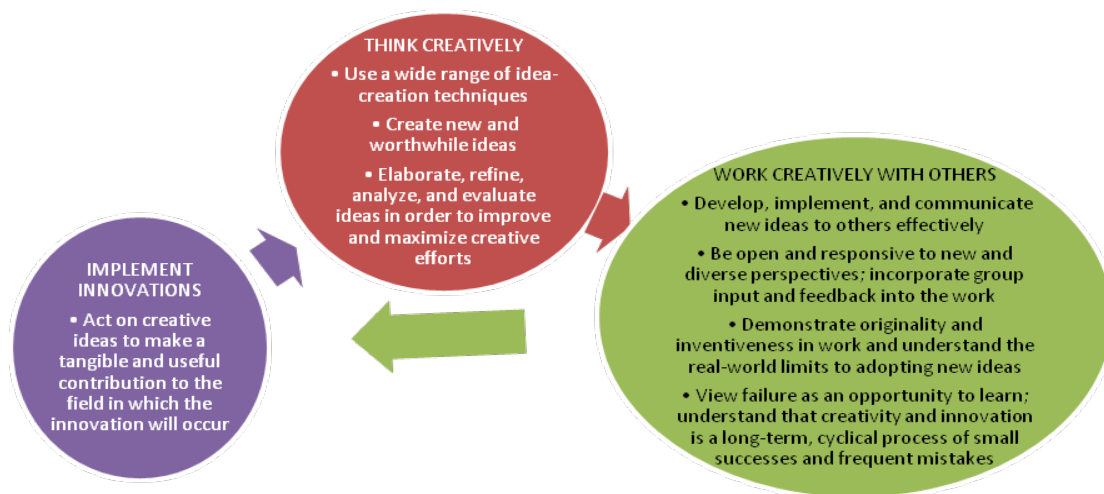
THINK CREATIVELY

• Use a wide range of idea-creation techniques

• Create new and worthwhile ideas

• Elaborate, refine, analyze, and evaluate ideas in order to improve and maximize creative efforts

WORK CREATIVELY WITH OTHERS

• Develop, implement, and communicate new ideas to others effectively

• Be open and responsive to new and diverse perspectives; incorporate group input and feedback into the work

• Demonstrate originality and inventiveness in work and understand the real-world limits to adopting new ideas

• View failure as an opportunity to learn; understand that creativity and innovation is a long-term, cyclical process of small successes and frequent mistakes

IMPLEMENT INNOVATIONS

• Act on creative ideas to make a tangible and useful contribution to the field in which the innovation will occur